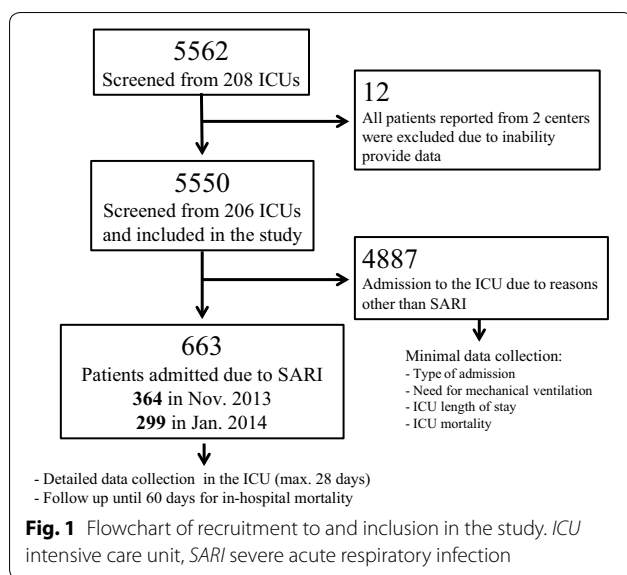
5562
Screened from 208 ICUs

12
All patients reported from 2 centers were excluded due to inability provide data

5550
Screened from 206 ICUs and included in the study

4887
Admission to the ICU due to reasons other than SARI

Minimal data collection:
- Type of admission
- Need for mechanical ventilation
- ICU length of stay
- ICU mortality

663
Patients admitted due to SARI
**364** in Nov. 2013
**299** in Jan. 2014

- Detailed data collection in the ICU (max. 28 days)
- Follow up until 60 days for in-hospital mortality

**Fig. 1** Flowchart of recruitment to and inclusion in the study. *ICU* intensive care unit, *SARI* severe acute respiratory infection